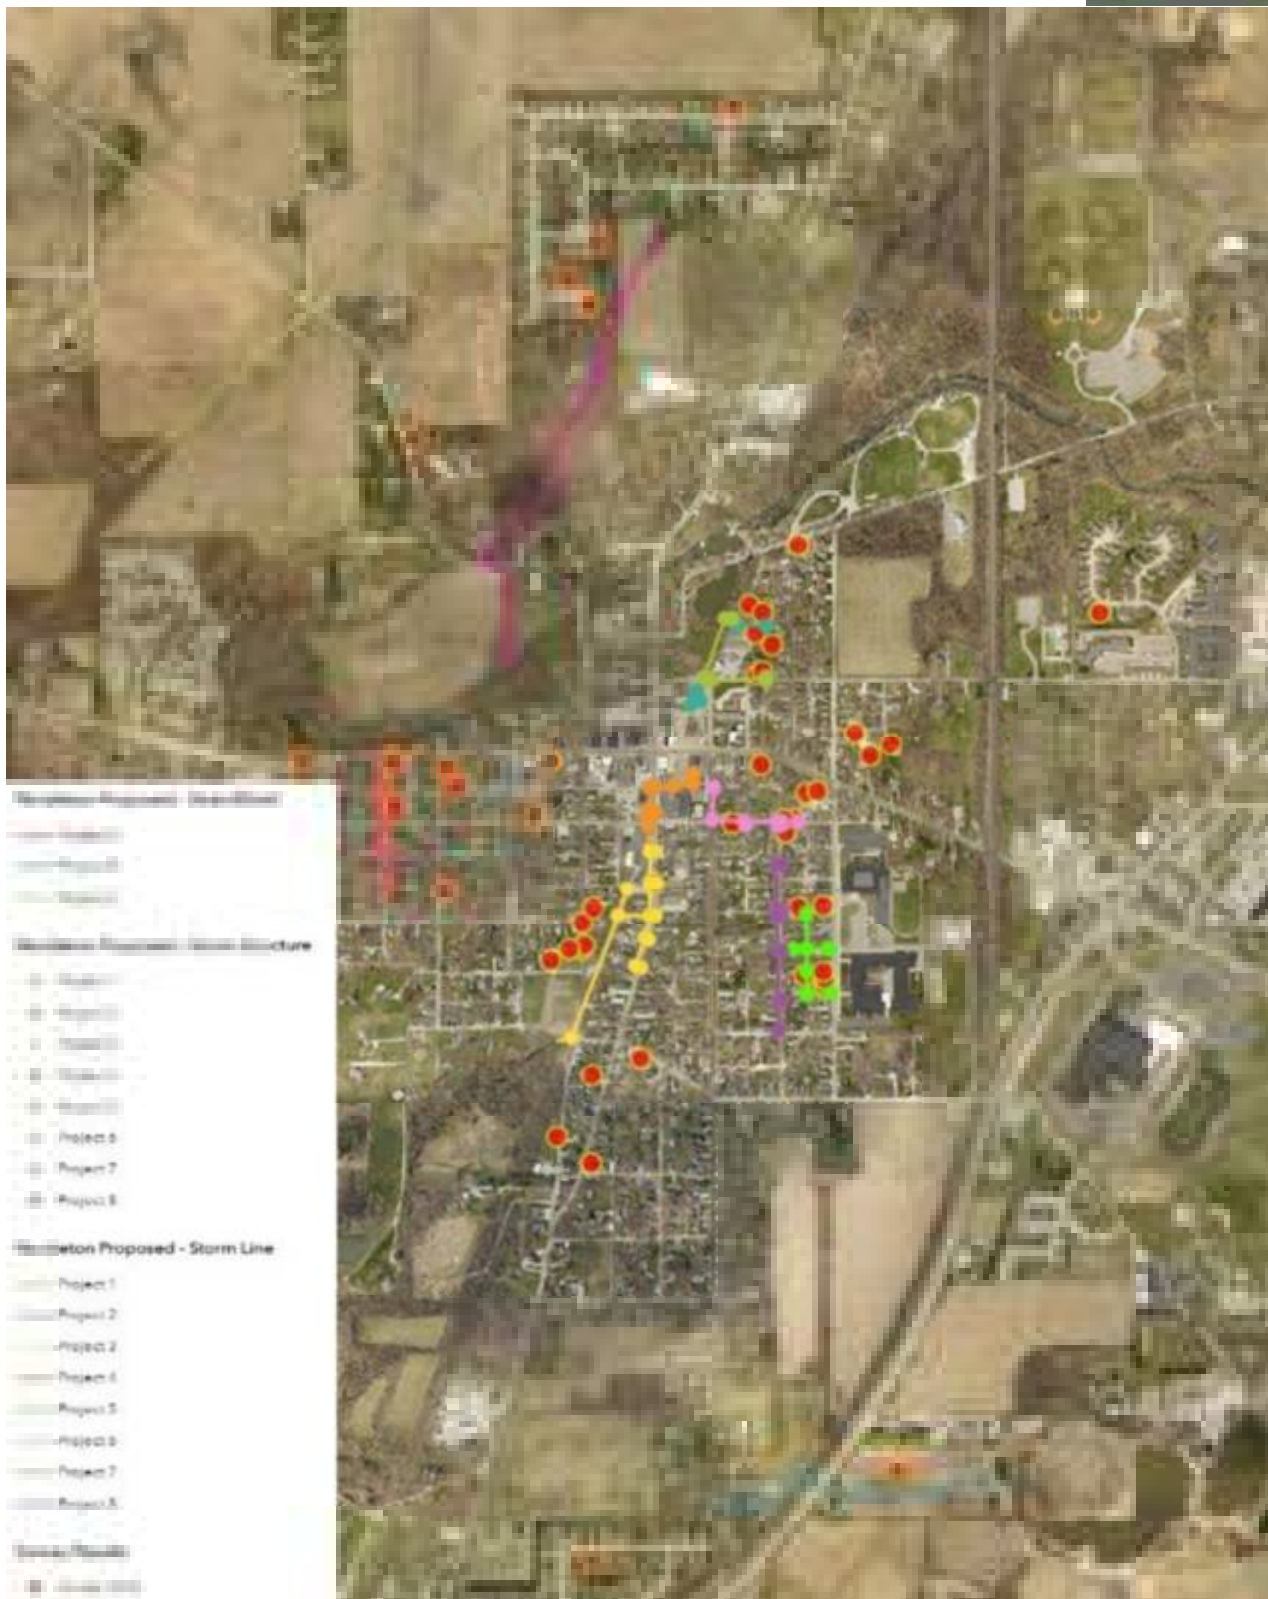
Pendleton Proposed - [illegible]

Project 1

Project 2

Project 3

Pendleton Proposed - Storm Structure

Project 1

Project 2

Project 3

Project 4

Project 5

Project 6

Project 7

Project 8

Pendleton Proposed - Storm Line

Project 1

Project 2

Project 3

Project 4

Project 5

Project 6

Project 7

Project 8

Survey Results

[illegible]